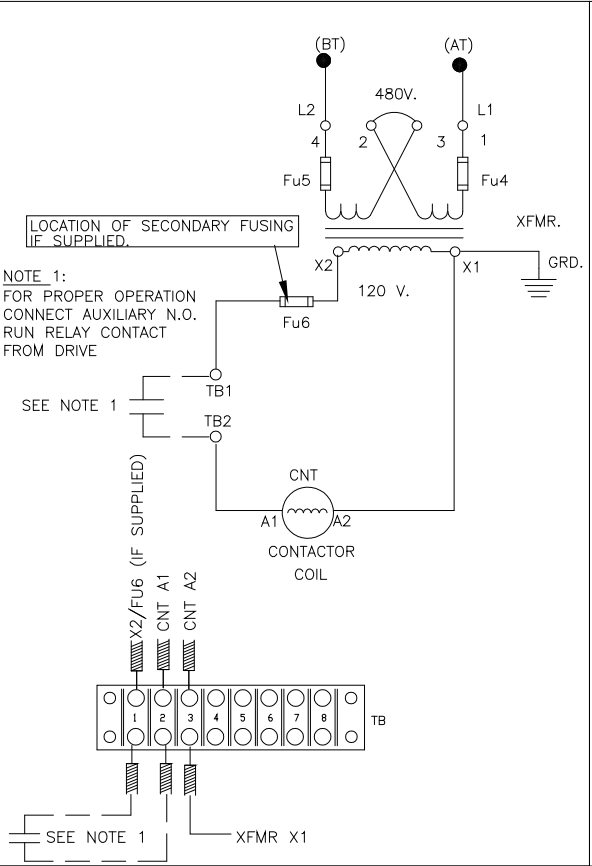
(BT)
(AT)
480V.
L2
L1
4
2
3
1
Fu5
Fu4
XFMR.
LOCATION OF SECONDARY FUSING IF SUPPLIED.
X2
X1
GRD.
NOTE 1:
FOR PROPER OPERATION CONNECT AUXILIARY N.O. RUN RELAY CONTACT FROM DRIVE
120 V.
Fu6
TB1
SEE NOTE 1
TB2
CNT
A1
A2
CONTACTOR COIL
X2/FU6 (IF SUPPLIED)
CNT A1
CNT A2
1
2
3
4
5
6
7
8
TB
SEE NOTE 1
XFMR X1